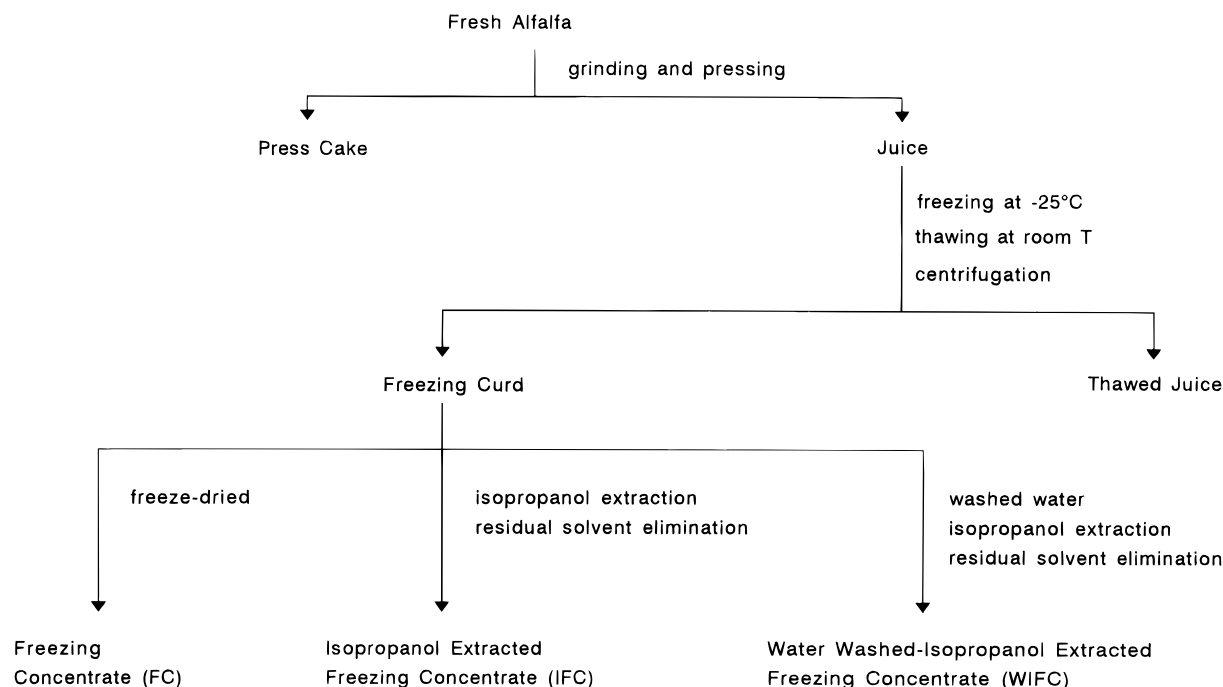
Fresh Alfalfa

grinding and pressing

Press Cake

Juice

freezing at -25°C
thawing at room T
centrifugation

Freezing Curd

Thawed Juice

freeze-dried

isopropanol extraction
residual solvent elimination

washed water
isopropanol extraction
residual solvent elimination

Freezing
Concentrate (FC)

Isopropanol Extracted
Freezing Concentrate (IFC)

Water Washed-Isopropanol Extracted
Freezing Concentrate (WIFC)